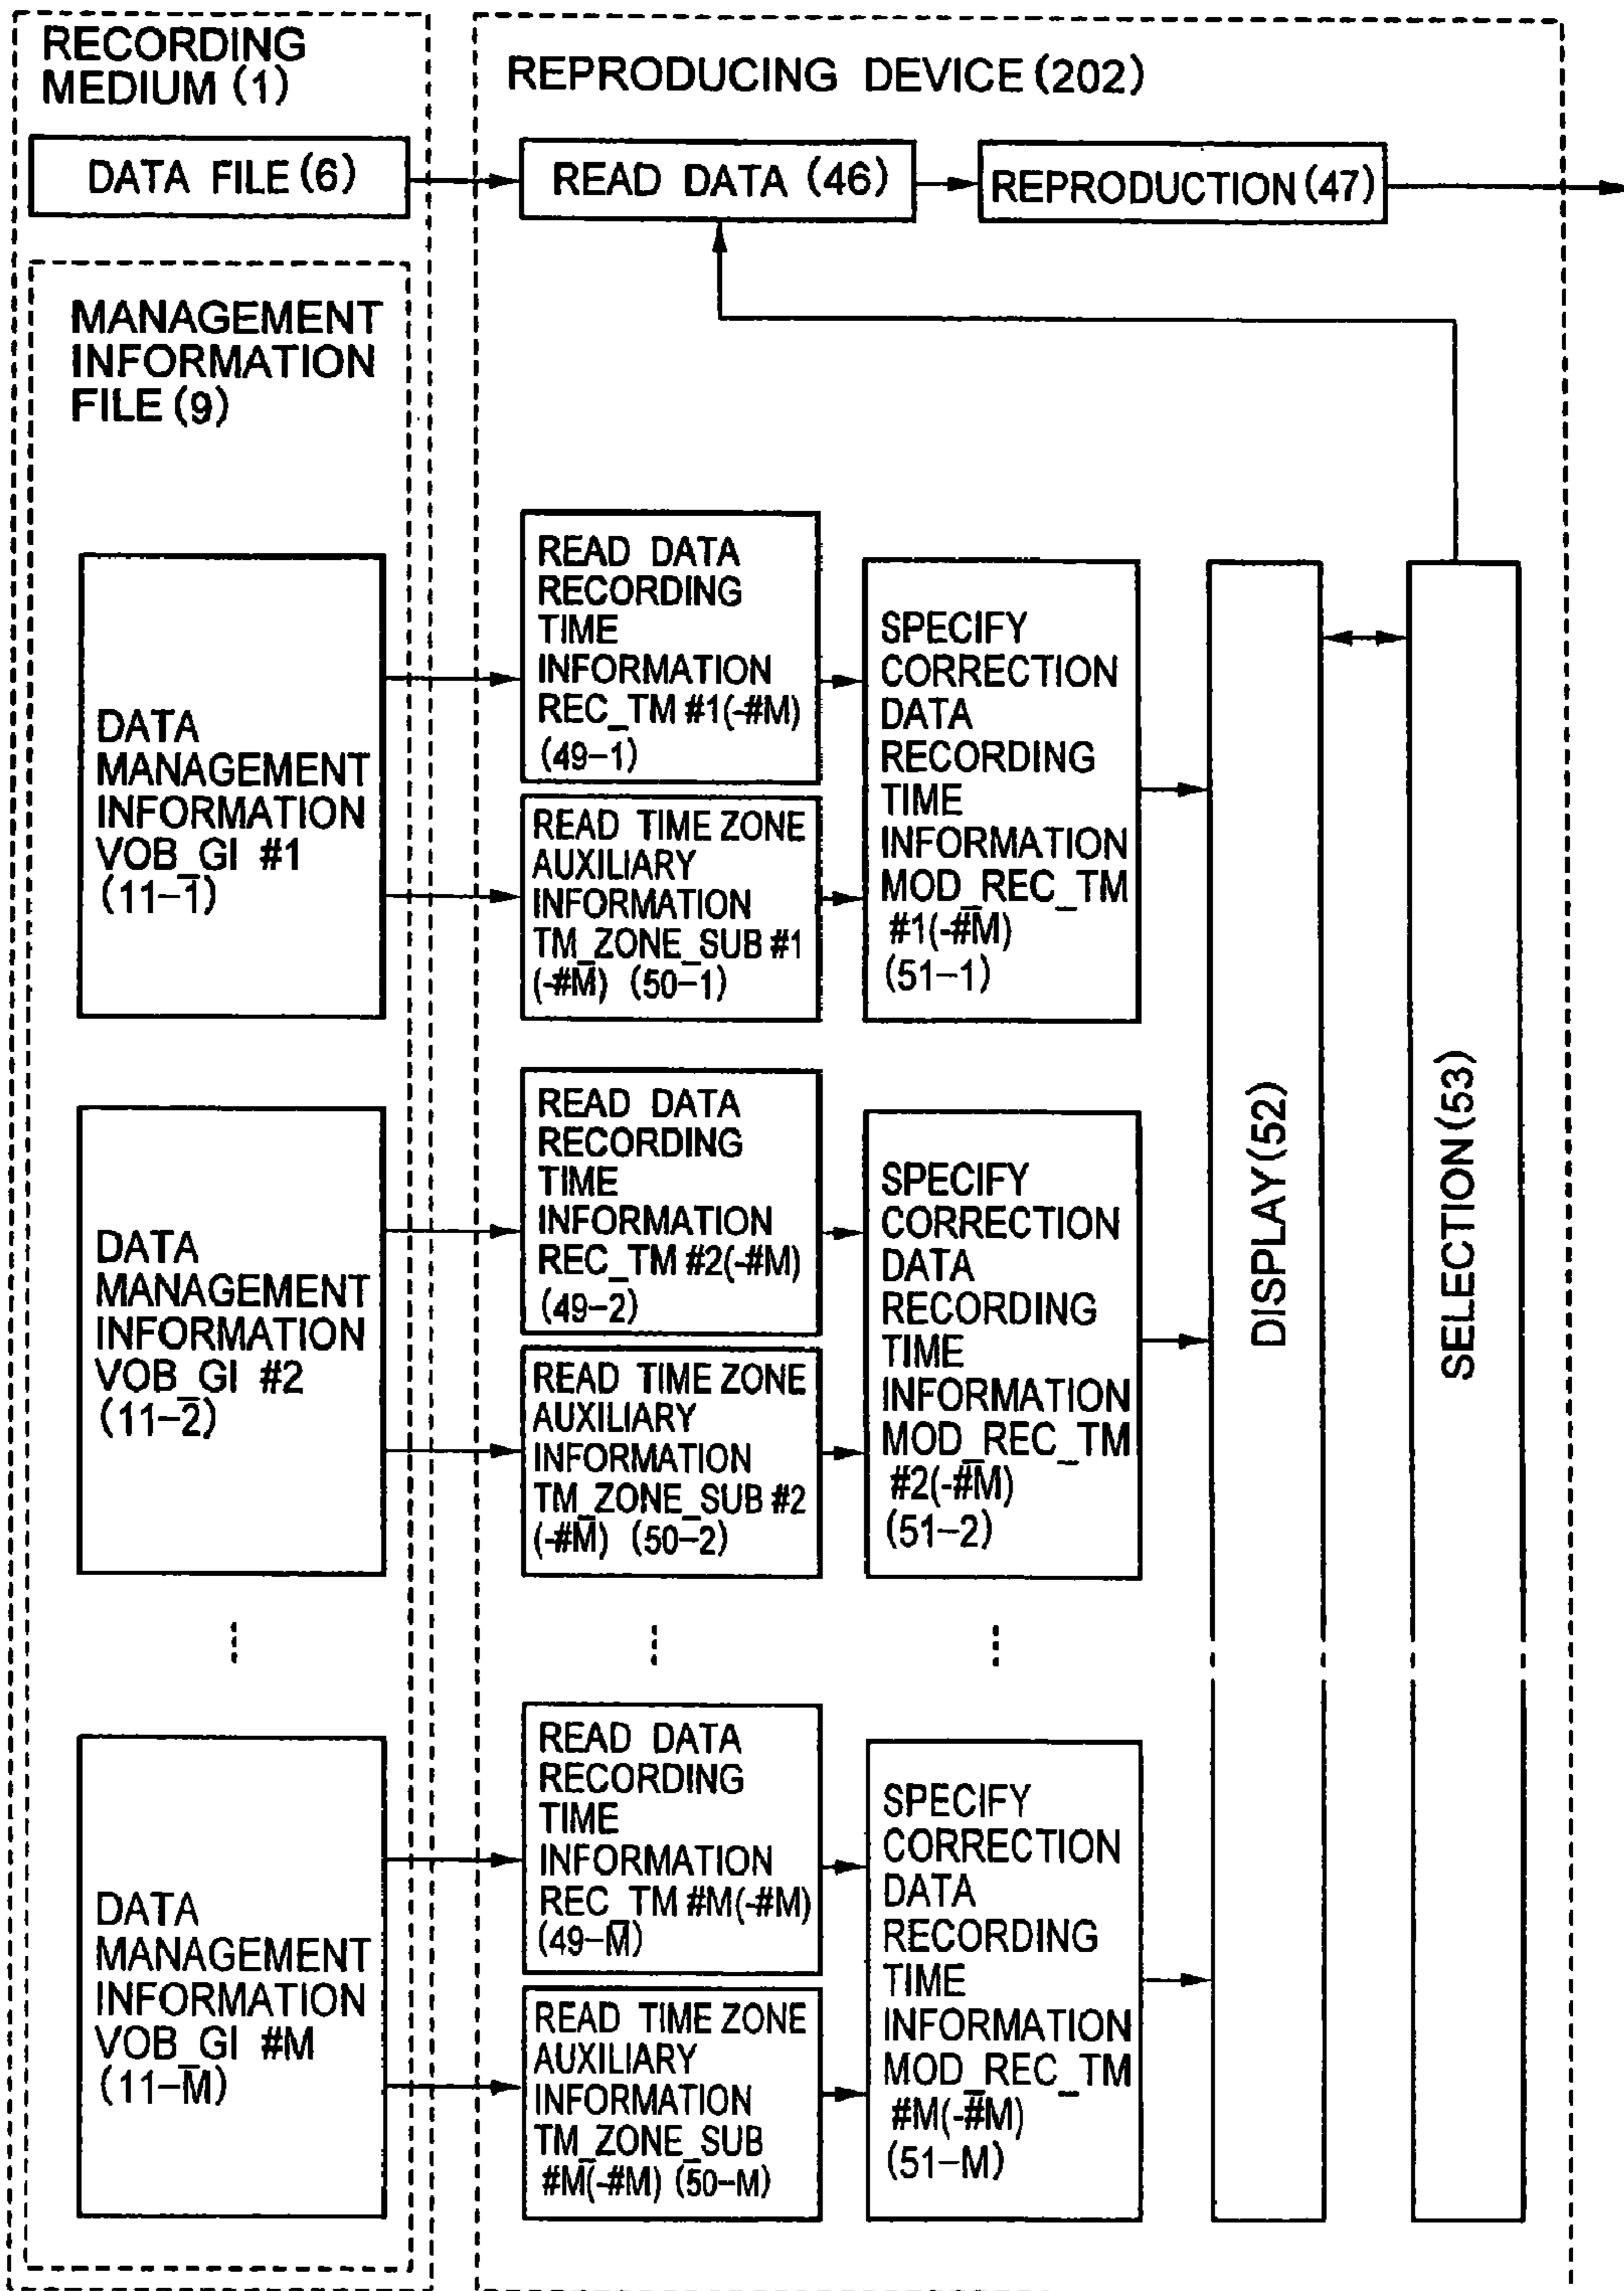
RECORDING MEDIUM (1)

REPRODUCING DEVICE (202)

DATA FILE (6)

READ DATA (46)

REPRODUCTION (47)

MANAGEMENT INFORMATION FILE (9)

DATA MANAGEMENT INFORMATION VOB_GI #1 (11-1)

READ DATA RECORDING TIME INFORMATION REC_TM #1(-#M) (49-1)

READ TIME ZONE AUXILIARY INFORMATION TM_ZONE_SUB #1 (-#M) (50-1)

SPECIFY CORRECTION DATA RECORDING TIME INFORMATION MOD_REC_TM #1(-#M) (51-1)

DISPLAY (52)

SELECTION (53)

DATA MANAGEMENT INFORMATION VOB_GI #2 (11-2)

READ DATA RECORDING TIME INFORMATION REC_TM #2(-#M) (49-2)

READ TIME ZONE AUXILIARY INFORMATION TM_ZONE_SUB #2 (-#M) (50-2)

SPECIFY CORRECTION DATA RECORDING TIME INFORMATION MOD_REC_TM #2(-#M) (51-2)

DATA MANAGEMENT INFORMATION VOB_GI #M (11-M)

READ DATA RECORDING TIME INFORMATION REC_TM #M(-#M) (49-M)

READ TIME ZONE AUXILIARY INFORMATION TM_ZONE_SUB #M(-#M) (50-M)

SPECIFY CORRECTION DATA RECORDING TIME INFORMATION MOD_REC_TM #M(-#M) (51-M)